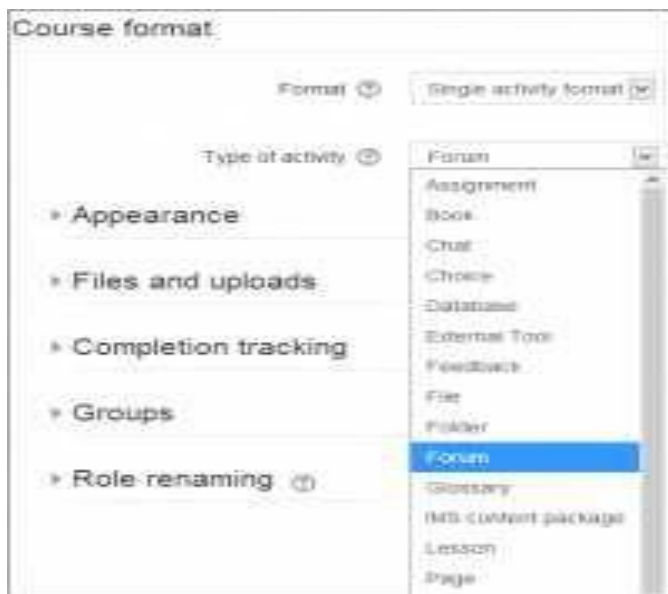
Course format

Format

Single activity format

Type of activity

Forum

Appearance

Files and uploads

Completion tracking

Groups

Role renaming

Assignment

Book

Chat

Choice

Database

External Tool

Feedback

File

Folder

Forum

Glossary

IMS content package

Lesson

Page